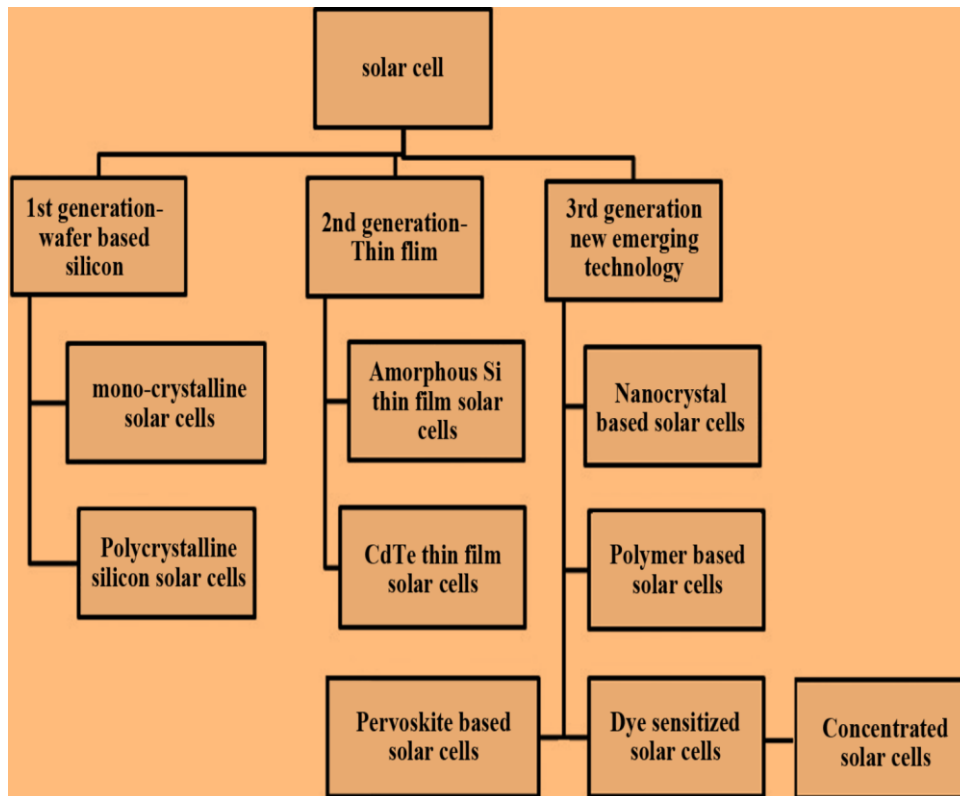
solar cell

1st generation-wafer based silicon

mono-crystalline solar cells

Polycrystalline silicon solar cells

2nd generation-Thin flim

Amorphous Si thin film solar cells

CdTe thin film solar cells

3rd generation new emerging technology

Nanocrystal based solar cells

Polymer based solar cells

Pervoskite based solar cells

Dye sensitized solar cells

Concentrated solar cells